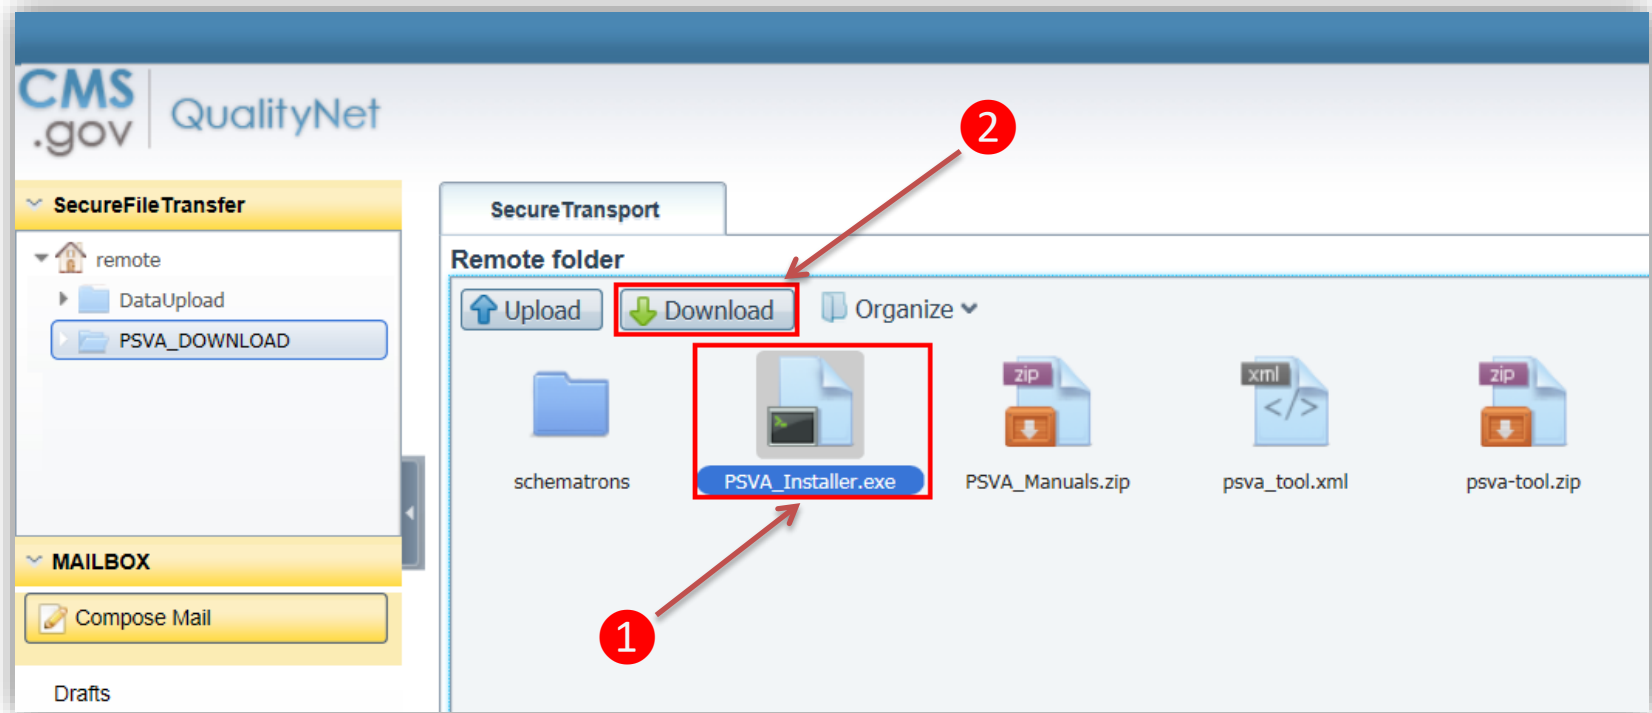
CMS .gov QualityNet

SecureFileTransfer

remote

DataUpload

PSVA_DOWNLOAD

MAILBOX

Compose Mail

Drafts

SecureTransport

Remote folder

Upload

Download

Organize

2

schematrons

PSVA_Installer.exe

zip

PSVA_Manuals.zip

xml

psva_tool.xml

zip

psva-tool.zip

1